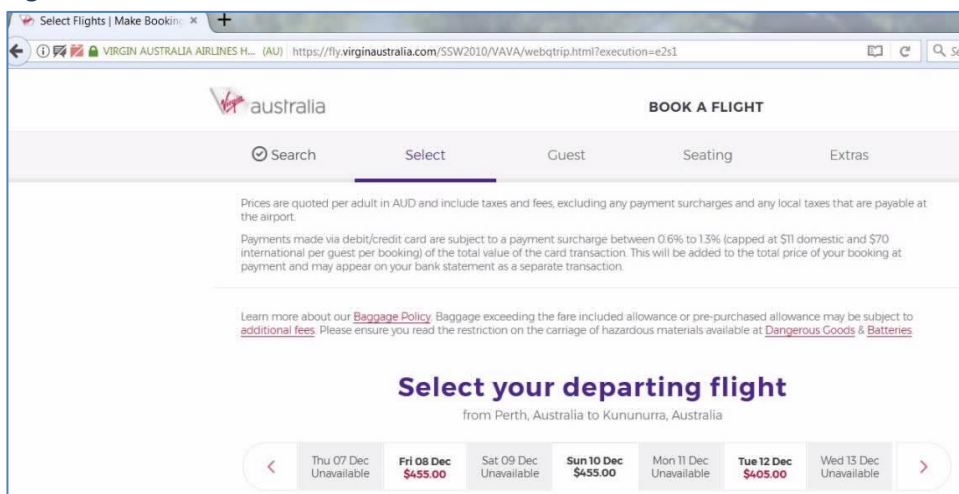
Select Flights | Make Bookin ×

VIRGIN AUSTRALIA AIRLINES H... (AU) https://fly.virginaustralia.com/SSW2010/VAVA/webqtrip.html?execution=e2s1

australia

BOOK A FLIGHT

Search Select Guest Seating Extras

Prices are quoted per adult in AUD and include taxes and fees, excluding any payment surcharges and any local taxes that are payable at the airport.

Payments made via debit/credit card are subject to a payment surcharge between 0.6% to 1.3% (capped at $11 domestic and $70 international per guest per booking) of the total value of the card transaction. This will be added to the total price of your booking at payment and may appear on your bank statement as a separate transaction.

Learn more about our Baggage Policy. Baggage exceeding the fare included allowance or pre-purchased allowance may be subject to additional fees. Please ensure you read the restriction on the carriage of hazardous materials available at Dangerous Goods & Batteries.

Select your departing flight

from Perth, Australia to Kununurra, Australia

| Thu 07 Dec Unavailable | Fri 08 Dec $455.00 | Sat 09 Dec Unavailable | Sun 10 Dec $455.00 | Mon 11 Dec Unavailable | Tue 12 Dec $405.00 | Wed 13 Dec Unavailable |
|---|---|---|---|---|---|---|